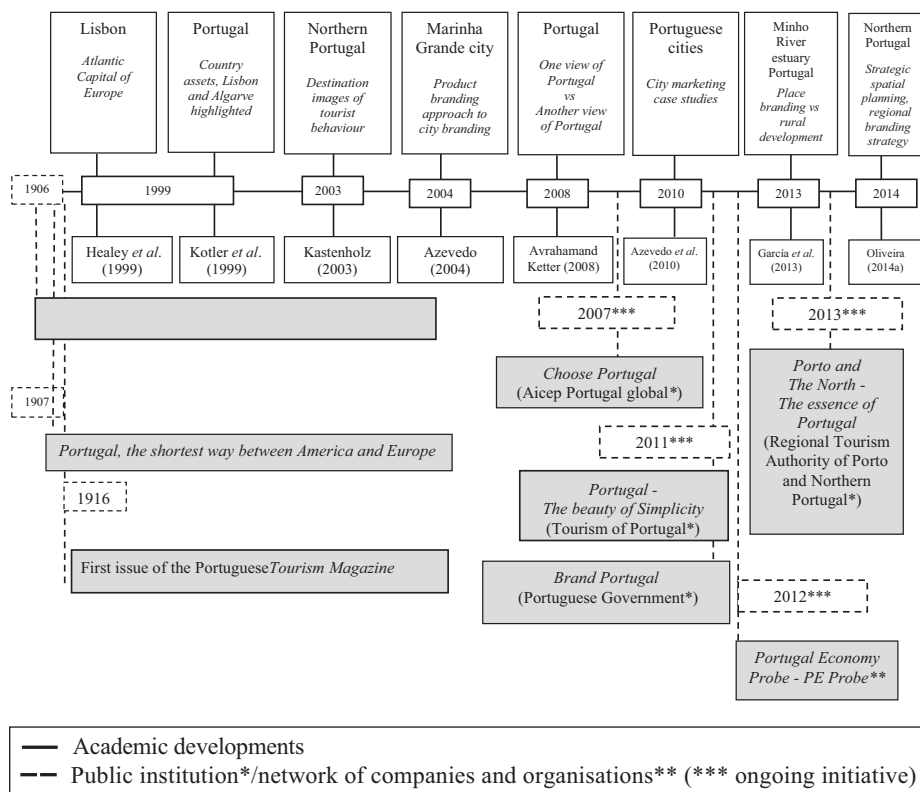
Lisbon
Atlantic Capital of Europe

Portugal
Country assets, Lisbon and Algarve highlighted

Northern Portugal
Destination images of tourist behaviour

Marinha Grande city
Product branding approach to city branding

Portugal
One view of Portugal vs Another view of Portugal

Portuguese cities
City marketing case studies

Minho River estuary Portugal
Place branding vs rural development

Northern Portugal
Strategic spatial planning, regional branding strategy

1906

1999

2003

2004

2008

2010

2013

2014

Healey et al. (1999)

Kotler et al. (1999)

Kastenholz (2003)

Azevedo (2004)

Avrahamand Ketter (2008)

Azevedo et al. (2010)

García et al. (2013)

Oliveira (2014a)

2007***

2013***

Choose Portugal (Aicep Portugal global*)

Porto and The North - The essence of Portugal (Regional Tourism Authority of Porto and Northern Portugal*)

1907

Portugal, the shortest way between America and Europe

2011***

1916

Portugal - The beauty of Simplicity (Tourism of Portugal*)

First issue of the PortugueseTourism Magazine

Brand Portugal (Portuguese Government*)

2012***

Portugal Economy Probe - PE Probe**

Academic developments
Public institution*/network of companies and organisations** (*** ongoing initiative)